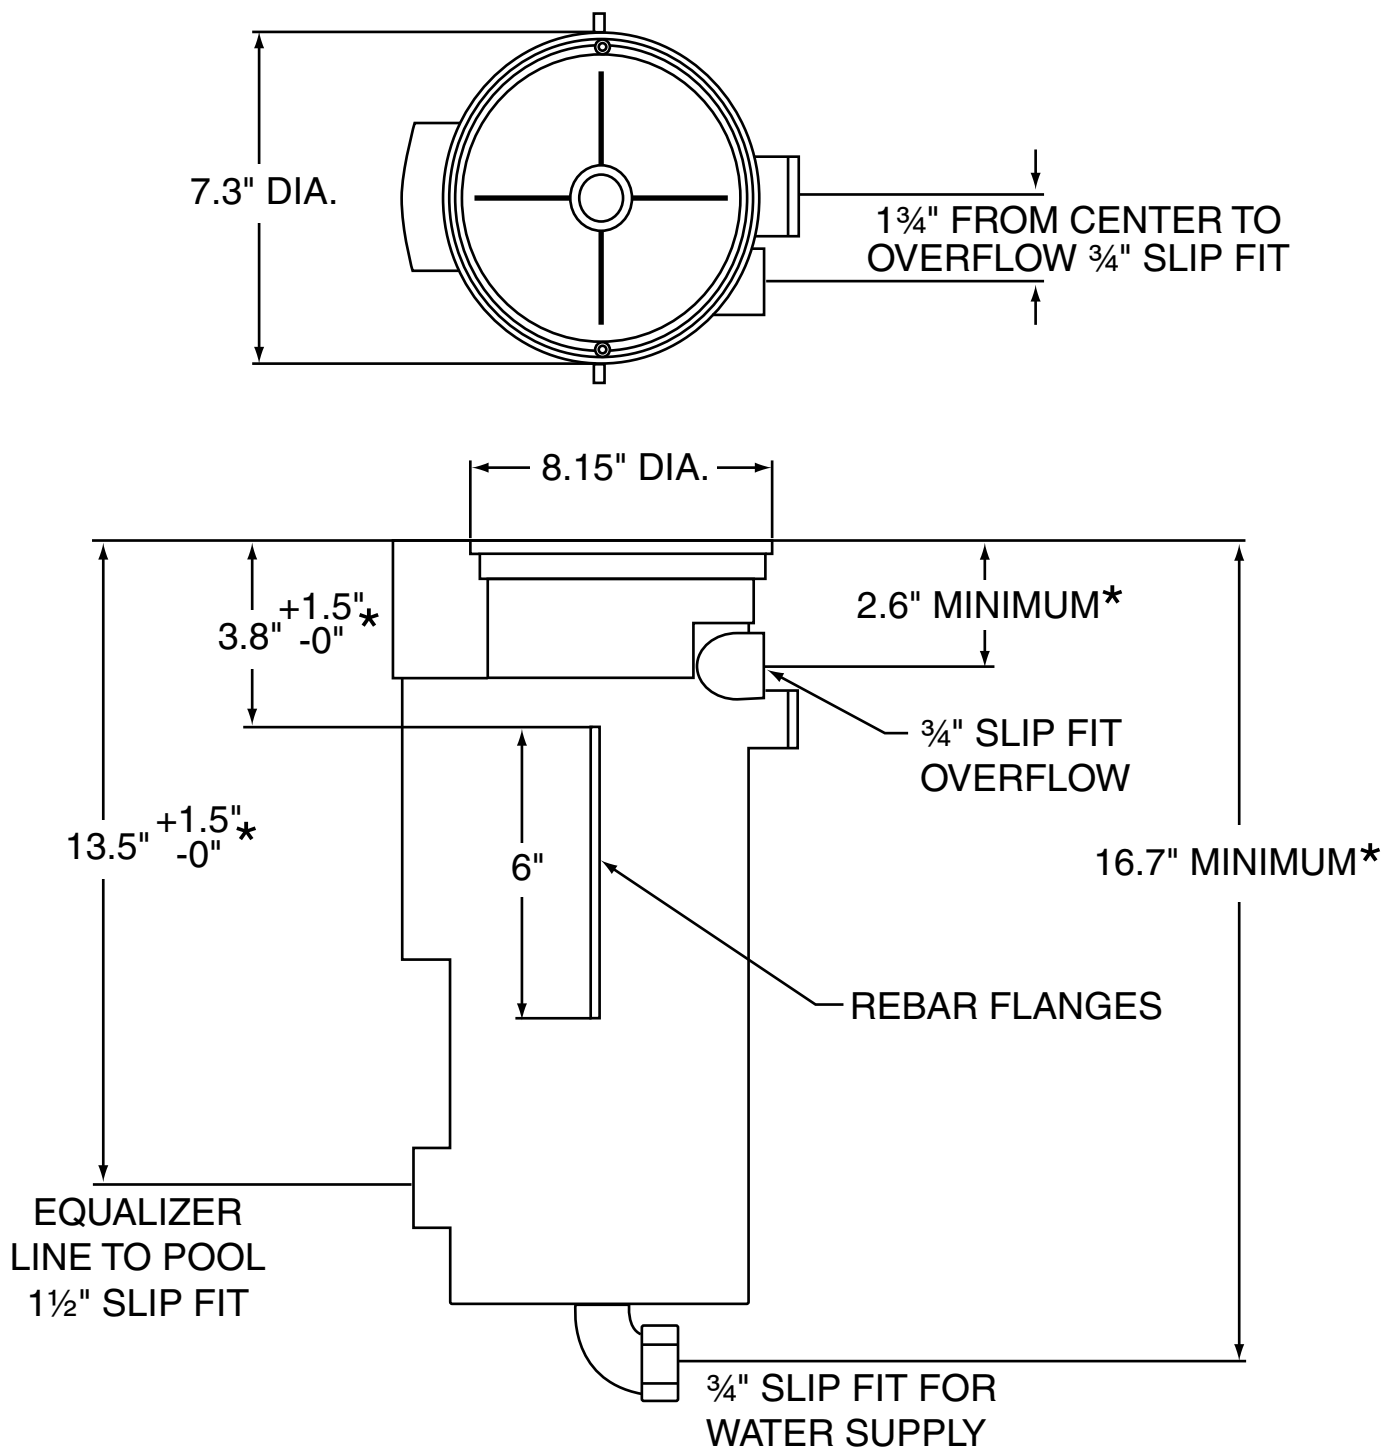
7.3" DIA.

1¾" FROM CENTER TO OVERFLOW ¾" SLIP FIT

8.15" DIA.

3.8" $^{+1.5"}_{-0"}$*

2.6" MINIMUM*

¾" SLIP FIT OVERFLOW

13.5" $^{+1.5"}_{-0"}$*

6"

16.7" MINIMUM*

REBAR FLANGES

EQUALIZER LINE TO POOL 1½" SLIP FIT

¾" SLIP FIT FOR WATER SUPPLY